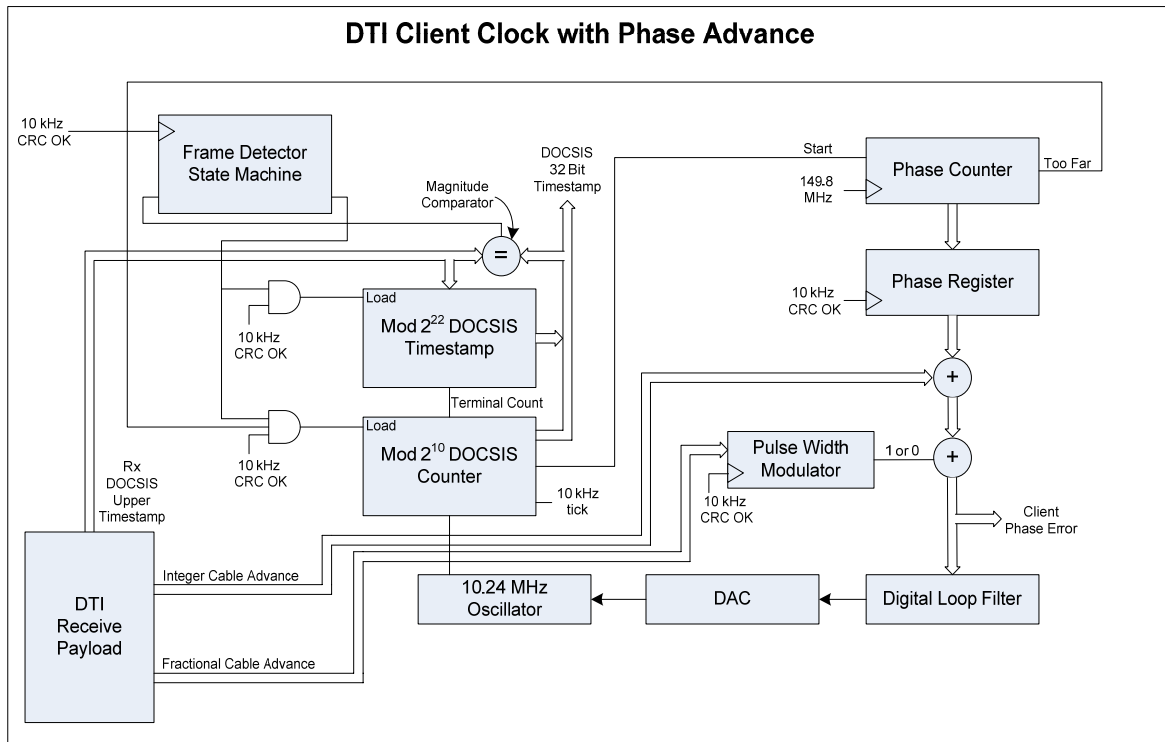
DTI Client Clock with Phase Advance

10 kHz
CRC OK

Frame Detector
State Machine

Magnitude
Comparator

=

DOCSIS
32 Bit
Timestamp

Start

Phase Counter

Too Far

149.8
MHz

Phase Register

10 kHz
CRC OK

Load

10 kHz
CRC OK

Mod $2^{22}$ DOCSIS
Timestamp

Terminal Count

+

Load

10 kHz
CRC OK

Mod $2^{10}$ DOCSIS
Counter

10 kHz
tick

Pulse Width
Modulator

1 or 0

+

10 kHz
CRC OK

Client
Phase Error

Rx
DOCSIS
Upper
Timestamp

DTI
Receive
Payload

Integer Cable Advance

10.24 MHz
Oscillator

DAC

Digital Loop Filter

Fractional Cable Advance